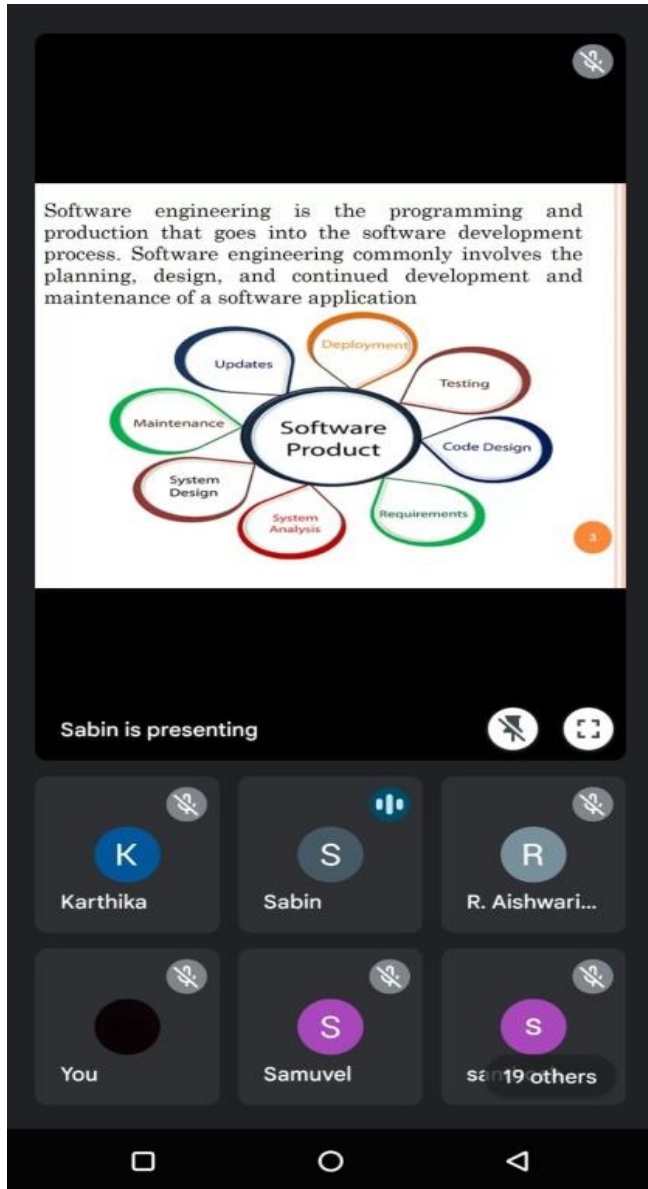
Software engineering is the programming and production that goes into the software development process. Software engineering commonly involves the planning, design, and continued development and maintenance of a software application

Software Product

Deployment

Testing

Code Design

Requirements

System Analysis

System Design

Maintenance

Updates

3

Sabin is presenting

K

Karthika

S

Sabin

R

R. Aishwari...

You

S

Samuvel

s

sa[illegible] 19 others